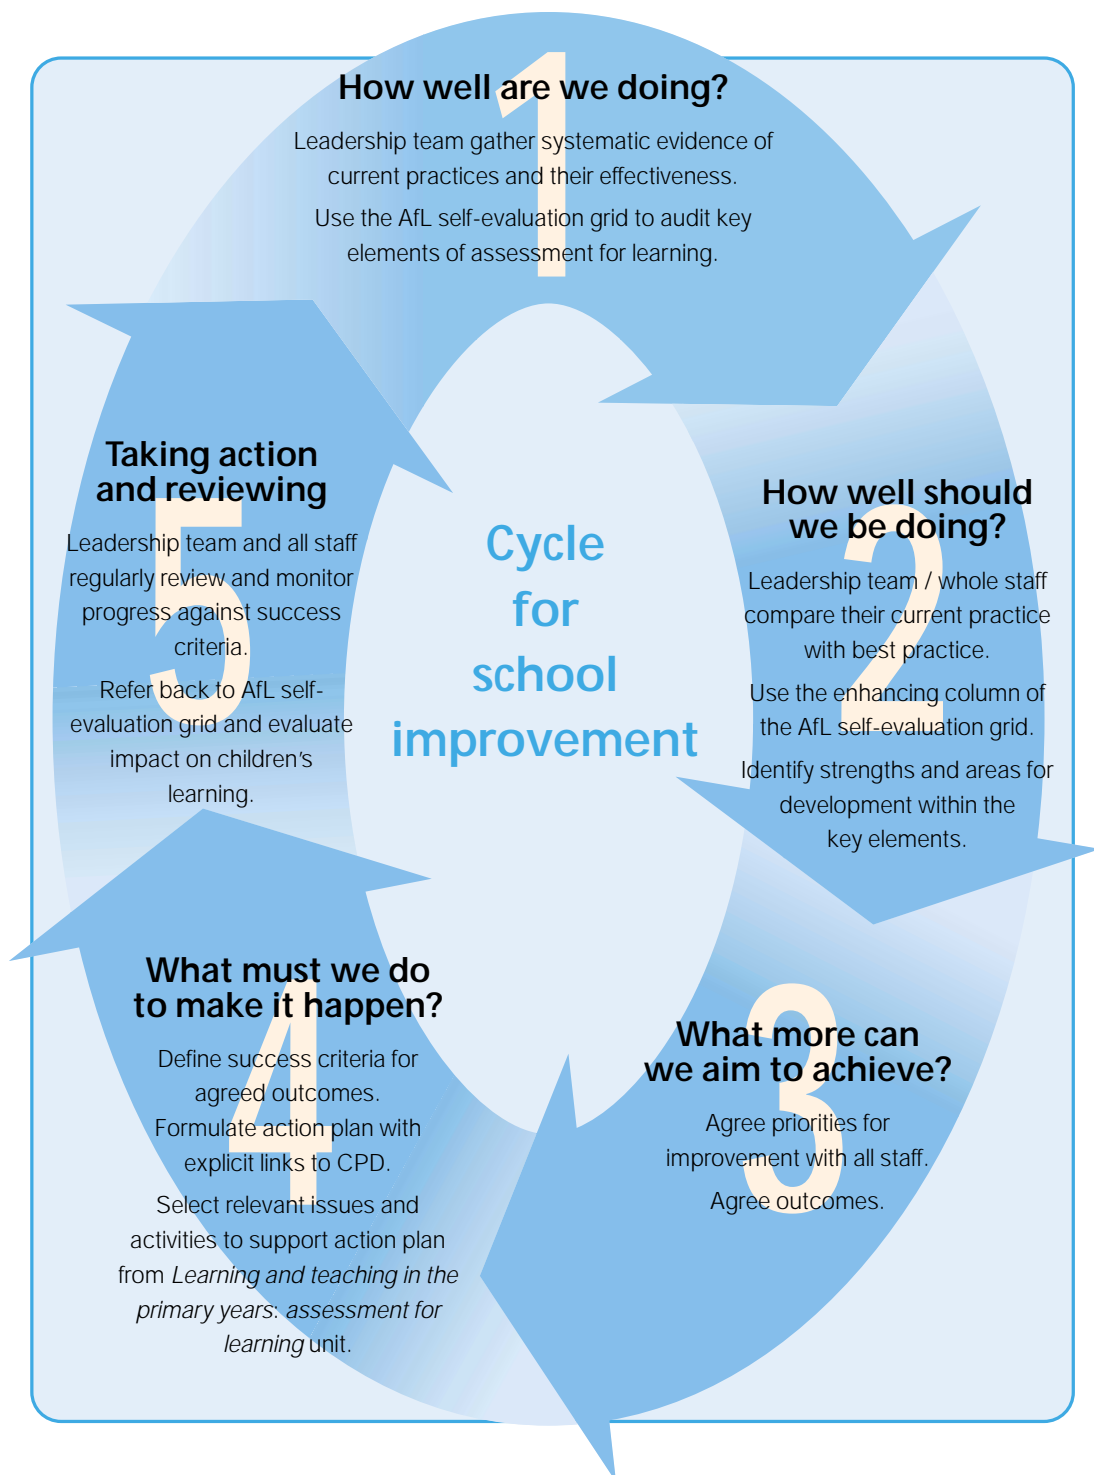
1
How well are we doing?

Leadership team gather systematic evidence of current practices and their effectiveness.

Use the AfL self-evaluation grid to audit key elements of assessment for learning.

2
How well should we be doing?

Leadership team / whole staff compare their current practice with best practice.

Use the enhancing column of the AfL self-evaluation grid.

Identify strengths and areas for development within the key elements.

3
What more can we aim to achieve?

Agree priorities for improvement with all staff.

Agree outcomes.

4
What must we do to make it happen?

Define success criteria for agreed outcomes.

Formulate action plan with explicit links to CPD.

Select relevant issues and activities to support action plan from *Learning and teaching in the primary years: assessment for learning* unit.

5
Taking action and reviewing

Leadership team and all staff regularly review and monitor progress against success criteria.

Refer back to AfL self-evaluation grid and evaluate impact on children's learning.

Cycle for school improvement